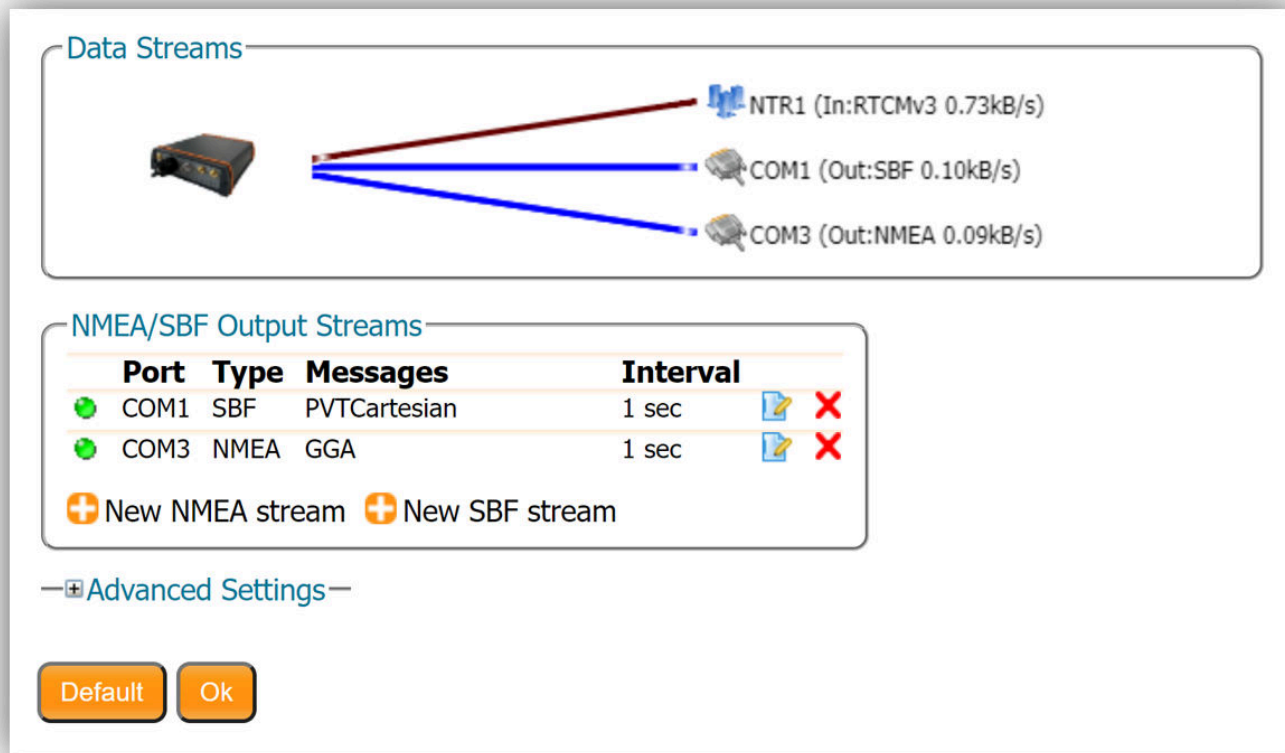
Data Streams

NTR1 (In:RTCMv3 0.73kB/s)

COM1 (Out:SBF 0.10kB/s)

COM3 (Out:NMEA 0.09kB/s)

NMEA/SBF Output Streams

| | Port | Type | Messages | Interval |
|---|---|---|---|---|
| | COM1 | SBF | PVTCartesian | 1 sec |
| | COM3 | NMEA | GGA | 1 sec |

New NMEA stream New SBF stream

Advanced Settings

Default Ok